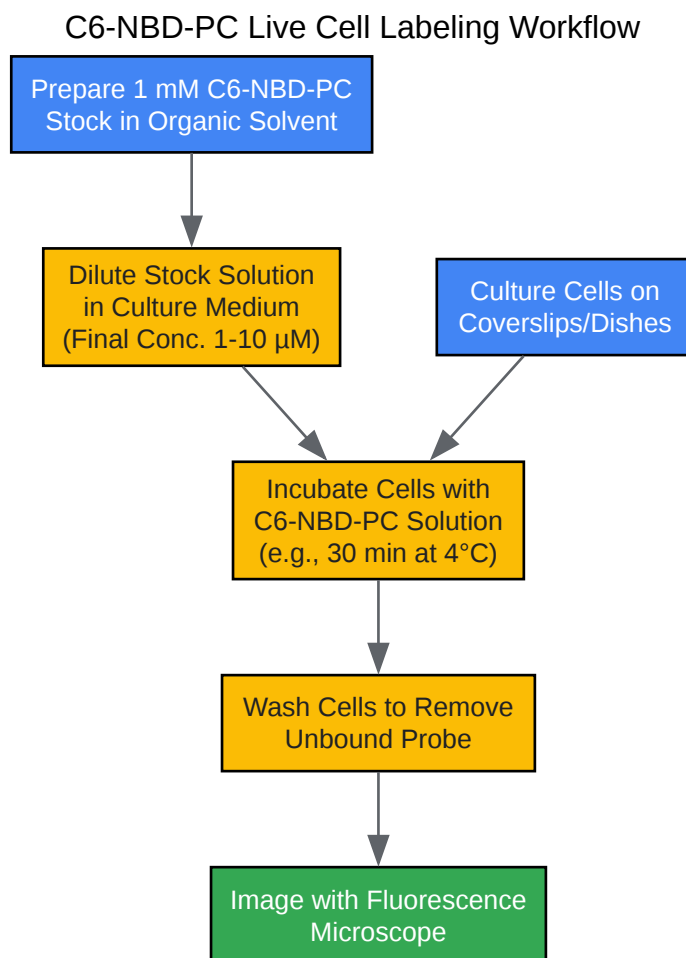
C6-NBD-PC Live Cell Labeling Workflow

Prepare 1 mM C6-NBD-PC Stock in Organic Solvent

Dilute Stock Solution in Culture Medium (Final Conc. 1-10 µM)

Culture Cells on Coverslips/Dishes

Incubate Cells with C6-NBD-PC Solution (e.g., 30 min at 4°C)

Wash Cells to Remove Unbound Probe

Image with Fluorescence Microscope